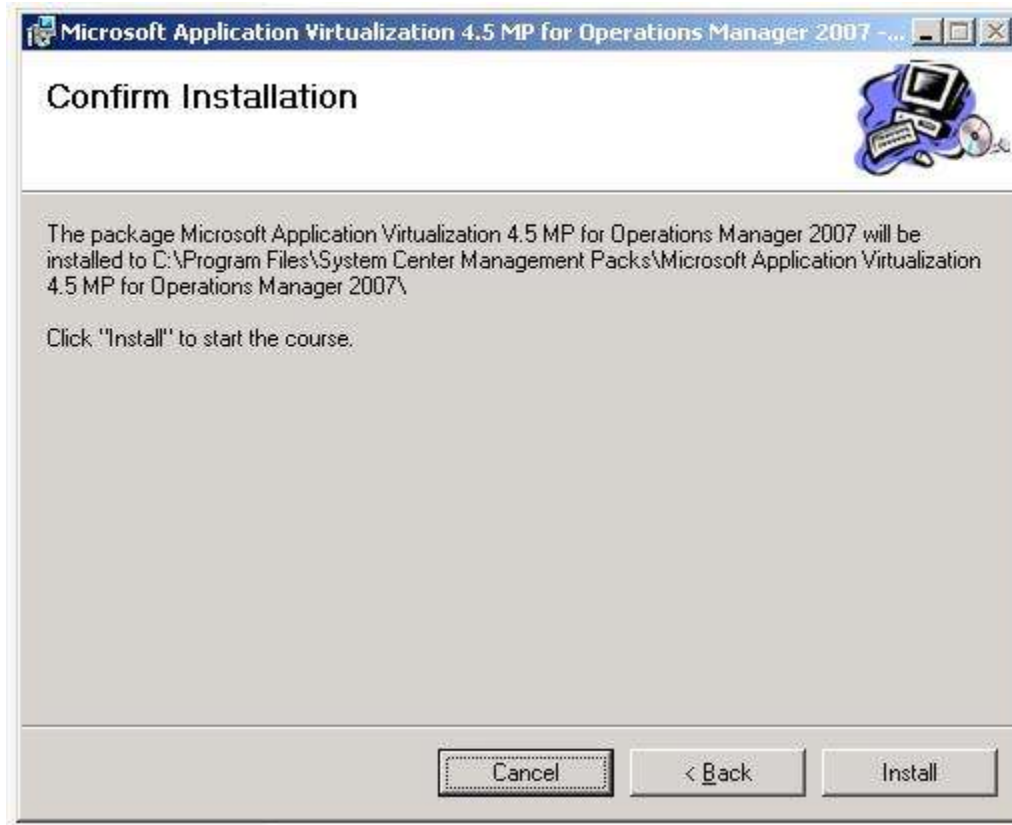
Microsoft Application Virtualization 4.5 MP for Operations Manager 2007 -...

Confirm Installation

The package Microsoft Application Virtualization 4.5 MP for Operations Manager 2007 will be installed to C:\Program Files\System Center Management Packs\Microsoft Application Virtualization 4.5 MP for Operations Manager 2007\

Click "Install" to start the course.

Cancel

< Back

Install